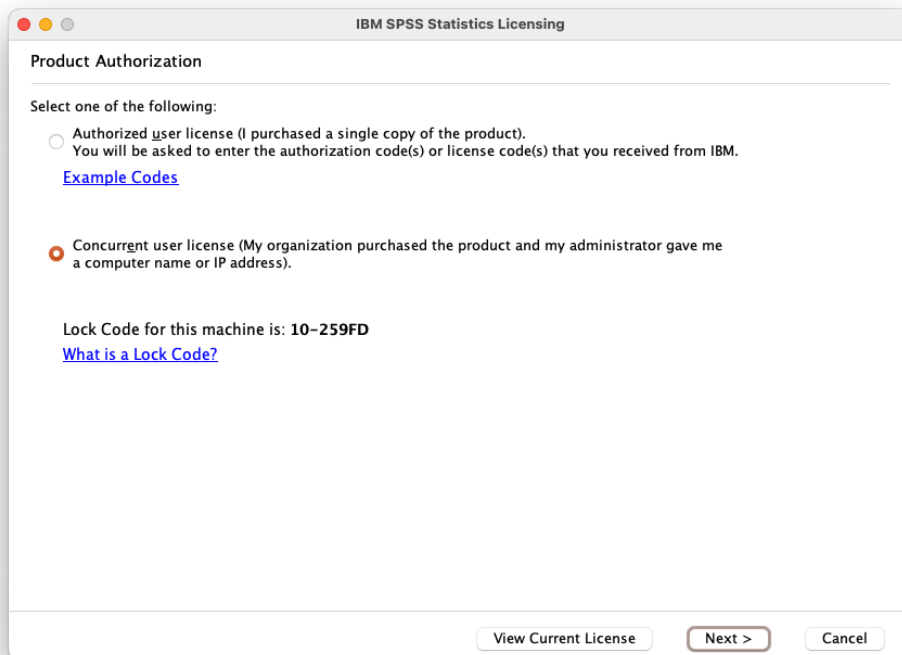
IBM SPSS Statistics Licensing

Product Authorization

Select one of the following:

Authorized user license (I purchased a single copy of the product). You will be asked to enter the authorization code(s) or license code(s) that you received from IBM.

Example Codes

Concurrent user license (My organization purchased the product and my administrator gave me a computer name or IP address).

Lock Code for this machine is: 10-259FD

What is a Lock Code?

View Current License

Next >

Cancel